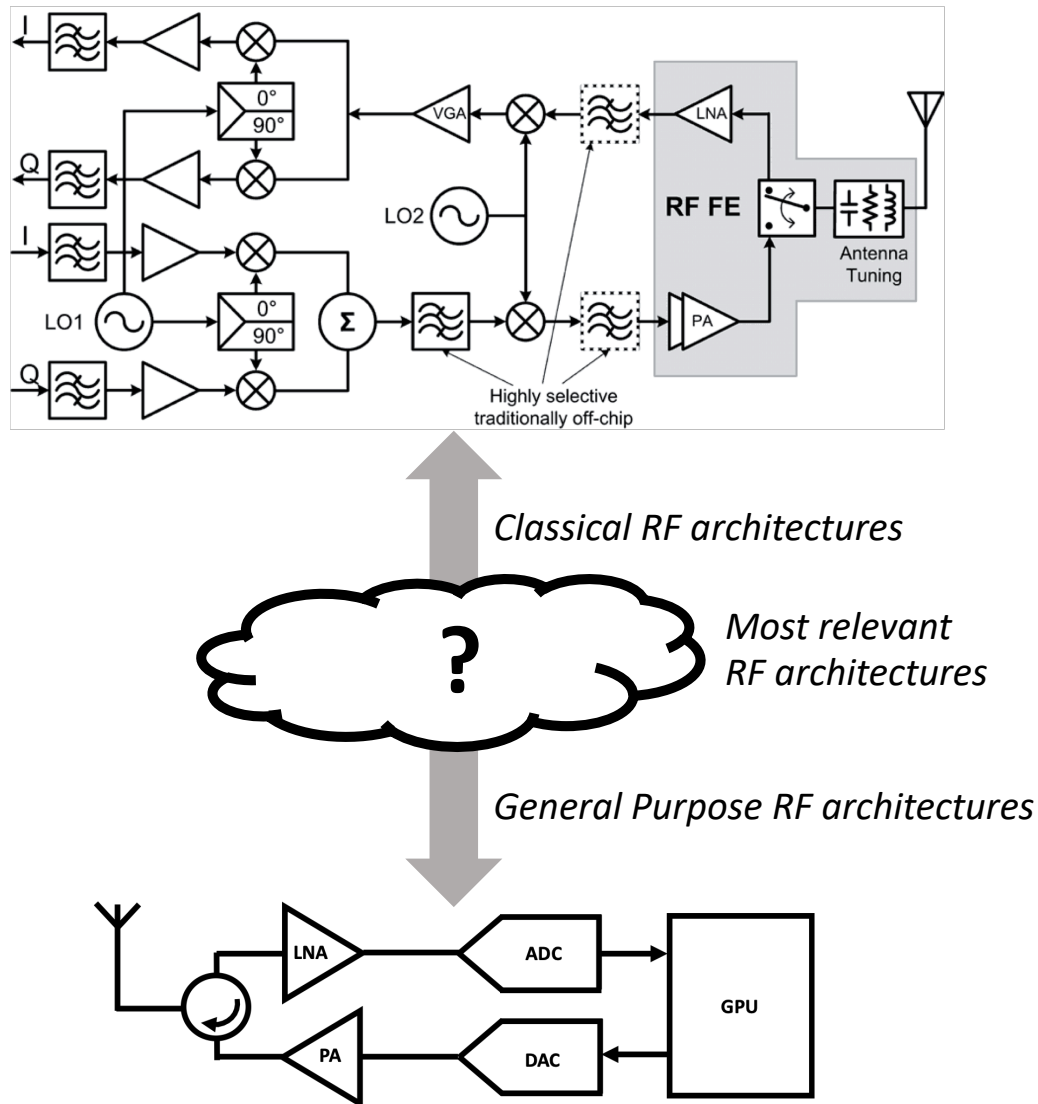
I
Q
I
Q
0°
90°
0°
90°
VGA
LNA
LO2
LO1
Σ
RF FE
Antenna Tuning
PA
Highly selective traditionally off-chip

Classical RF architectures

?

Most relevant RF architectures

General Purpose RF architectures

LNA
ADC
GPU
PA
DAC